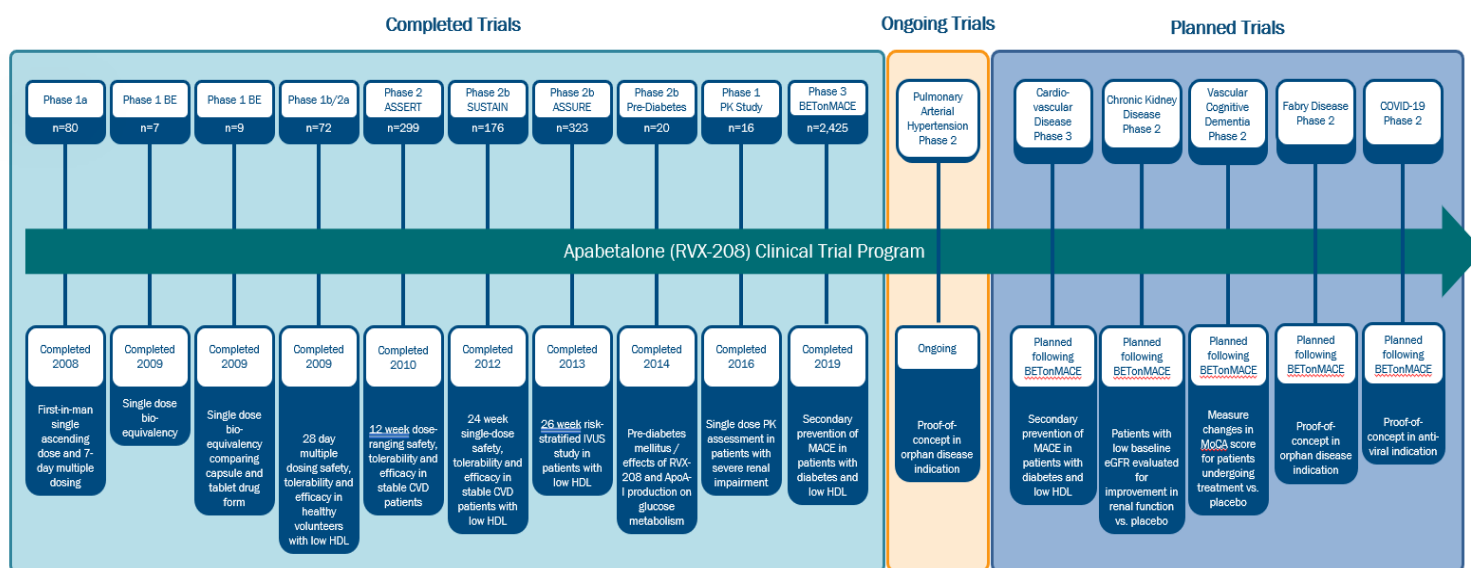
Completed Trials

Ongoing Trials

Planned Trials

Phase 1a
n=80

Phase 1 BE
n=7

Phase 1 BE
n=9

Phase 1b/2a
n=72

Phase 2 ASSERT
n=299

Phase 2b SUSTAIN
n=176

Phase 2b ASSURE
n=323

Phase 2b Pre-Diabetes
n=20

Phase 1 PK Study
n=16

Phase 3 BETonMACE
n=2,425

Pulmonary Arterial Hypertension Phase 2

Cardio-vascular Disease Phase 3

Chronic Kidney Disease Phase 2

Vascular Cognitive Dementia Phase 2

Fabry Disease Phase 2

COVID-19 Phase 2

Apabetalone (RVX-208) Clinical Trial Program

Completed 2008
First-in-man single ascending dose and 7-day multiple dosing

Completed 2009
Single dose bio-equivalency

Completed 2009
Single dose bio-equivalency comparing capsule and tablet drug form

Completed 2009
28 day multiple dosing safety, tolerability and efficacy in healthy volunteers with low HDL

Completed 2010
12 week dose-ranging safety, tolerability and efficacy in stable CVD patients

Completed 2012
24 week single-dose safety, tolerability and efficacy in stable CVD patients with low HDL

Completed 2013
26 week risk-stratified IVUS study in patients with low HDL

Completed 2014
Pre-diabetes mellitus / effects of RVX-208 and ApoA-I production on glucose metabolism

Completed 2016
Single dose PK assessment in patients with severe renal impairment

Completed 2019
Secondary prevention of MACE in patients with diabetes and low HDL

Ongoing
Proof-of-concept in orphan disease indication

Planned following BETonMACE
Secondary prevention of MACE in patients with diabetes and low HDL

Planned following BETonMACE
Patients with low baseline eGFR evaluated for improvement in renal function vs. placebo

Planned following BETonMACE
Measure changes in MoCA score for patients undergoing treatment vs. placebo

Planned following BETonMACE
Proof-of-concept in orphan disease indication

Planned following BETonMACE
Proof-of-concept in anti-viral indication